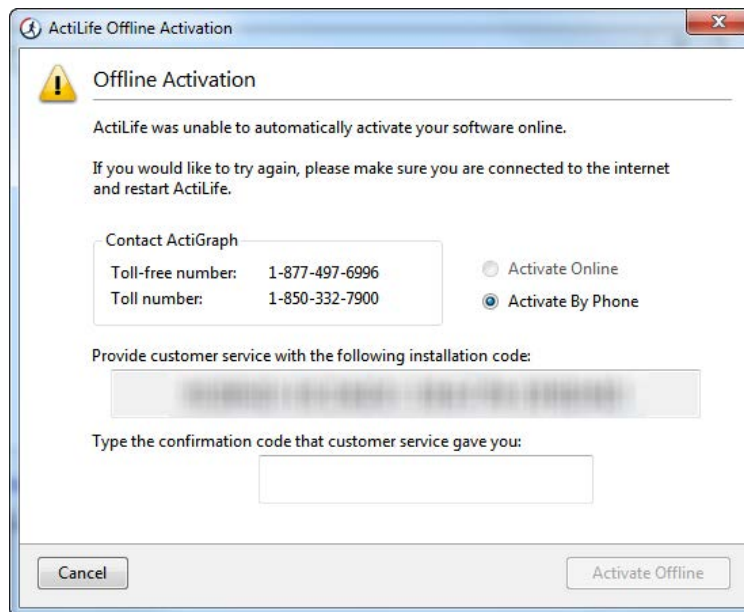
ActiLife Offline Activation

Offline Activation

ActiLife was unable to automatically activate your software online.

If you would like to try again, please make sure you are connected to the internet and restart ActiLife.

Contact ActiGraph

| | |
|---|---|
| Toll-free number: | 1-877-497-6996 |
| Toll number: | 1-850-332-7900 |

Activate Online

Activate By Phone

Provide customer service with the following installation code:

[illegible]

Type the confirmation code that customer service gave you:

Cancel

Activate Offline